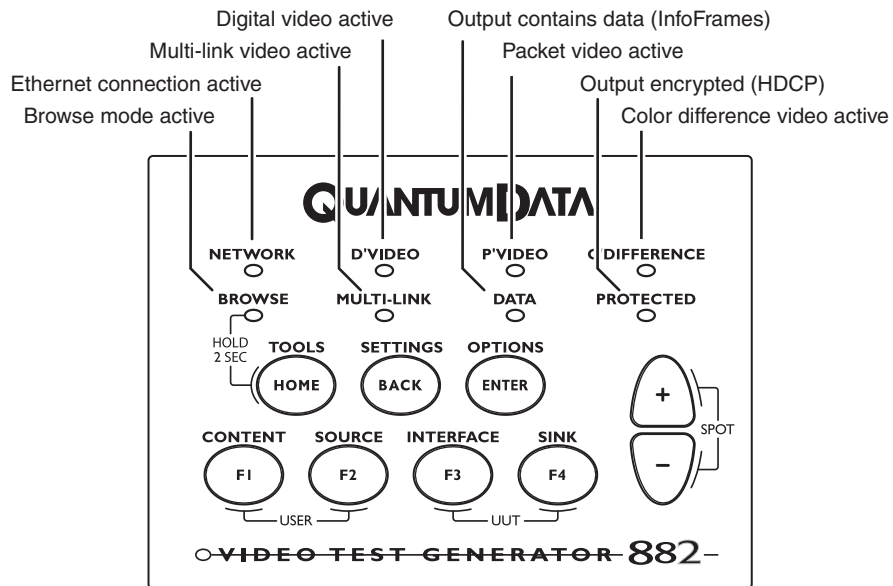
Digital video active
Output contains data (InfoFrames)
Multi-link video active
Packet video active
Ethernet connection active
Output encrypted (HDCP)
Browse mode active
Color difference video active

QUANTUMDATA

NETWORK
D'VIDEO
P'VIDEO
C DIFFERENCE
BROWSE
MULTI-LINK
DATA
PROTECTED

HOLD 2 SEC
TOOLS
SETTINGS
OPTIONS
HOME
BACK
ENTER
+
−
SPOT

CONTENT
SOURCE
INTERFACE
SINK
F1
F2
F3
F4
USER
UUT

VIDEO TEST GENERATOR 882